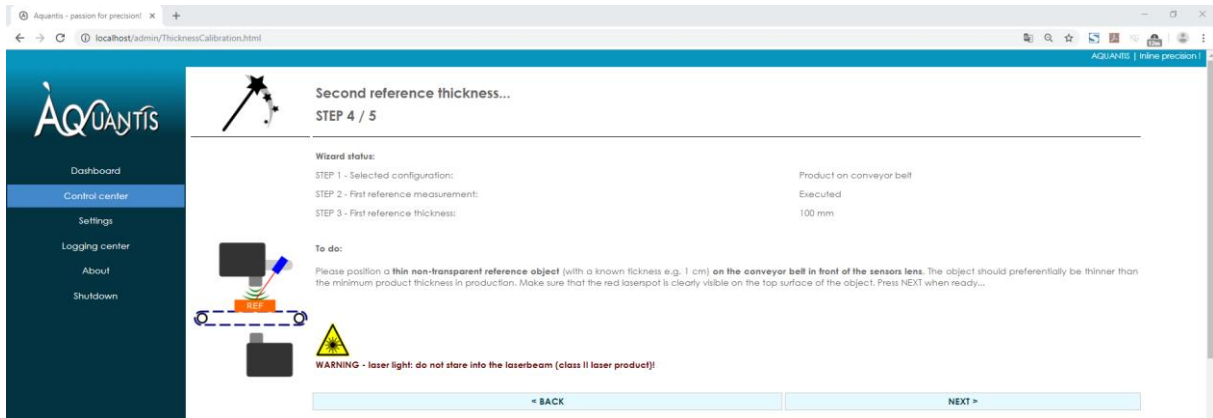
Aquantis - passion for precision! ×

localhost/admin/ThicknessCalibration.html

AQUANTIS | Inline precision |

ÀQUANTIS

Dashboard

Control center

Settings

Logging center

About

Shutdown

Second reference thickness...

STEP 4 / 5

Wizard status:

| | |
|---|---|
| STEP 1 - Selected configuration: | Product on conveyor belt |
| STEP 2 - First reference measurement: | Executed |
| STEP 3 - First reference thickness: | 100 mm |

To do:

Please position a **thin non-transparent reference object** (with a known fickness e.g. 1 cm) **on the conveyor belt in front of the sensors lens**. The object should preferentially be thinner than the minimum product thickness in production. Make sure that the red laserspot is clearly visible on the top surface of the object. Press NEXT when ready...

REF

WARNING - laser light: do not stare into the laserbeam (class II laser product)!

< BACK

NEXT >